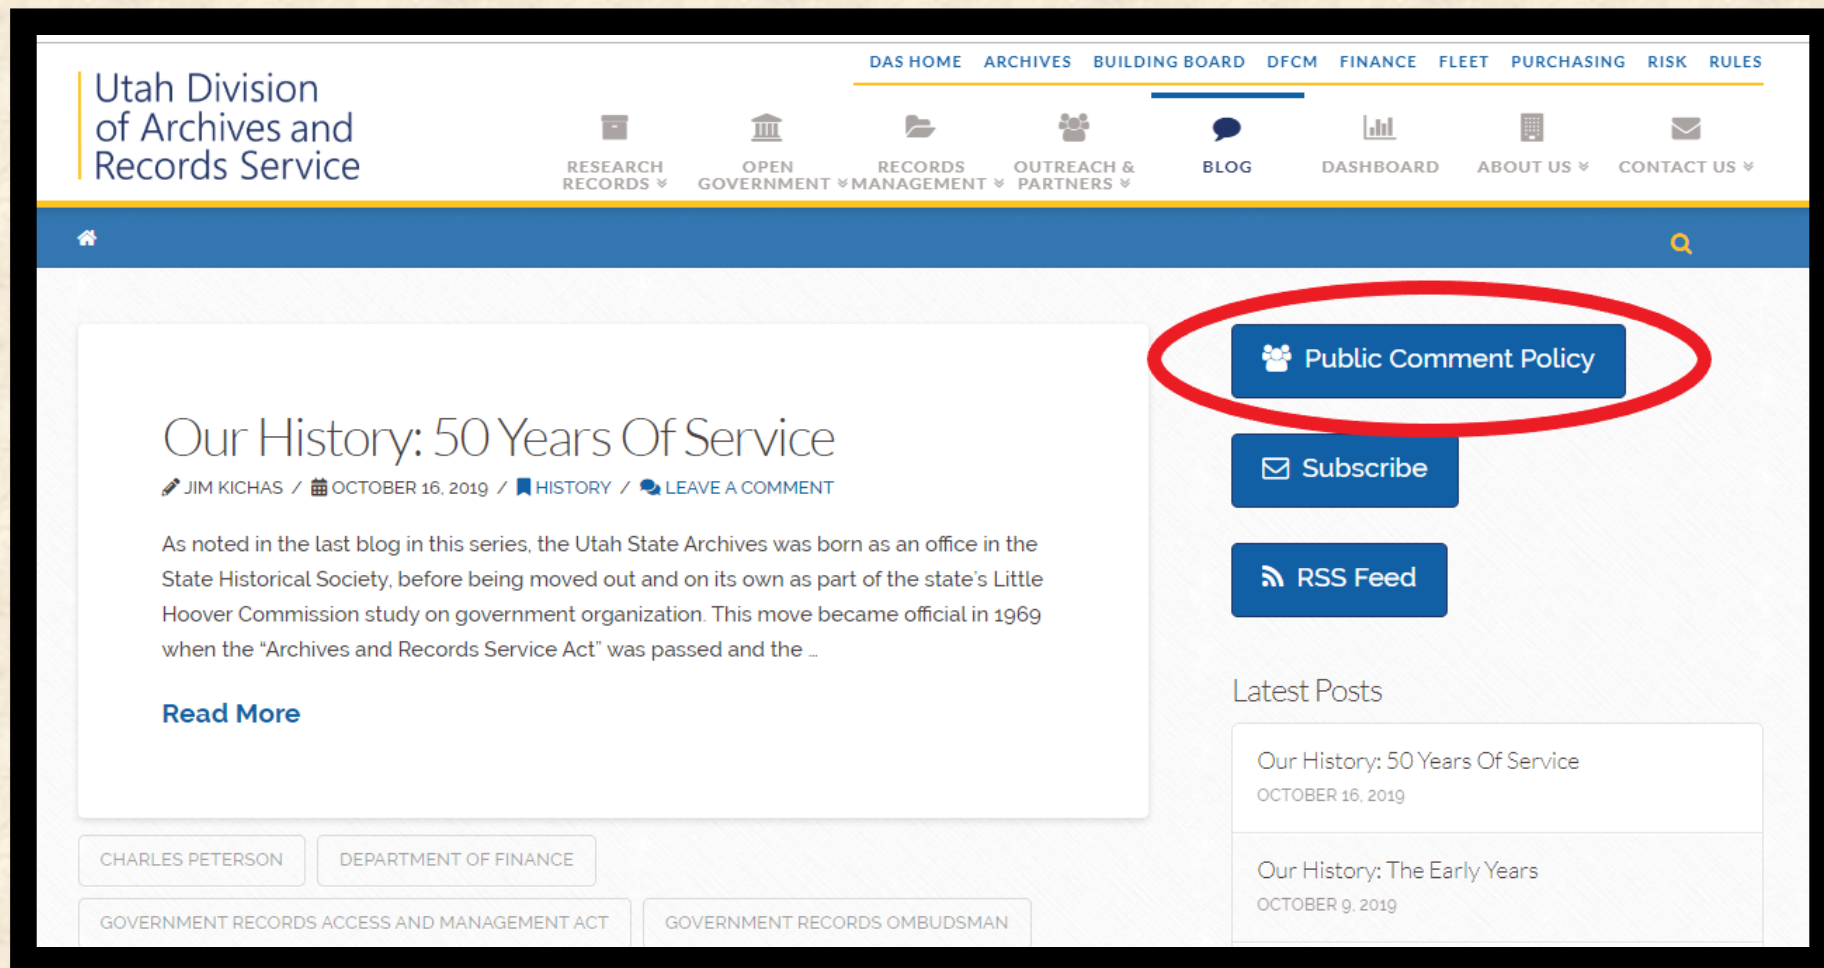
Utah Division of Archives and Records Service

DAS HOME ARCHIVES BUILDING BOARD DFCM FINANCE FLEET PURCHASING RISK RULES

RESEARCH RECORDS
OPEN GOVERNMENT
RECORDS MANAGEMENT
OUTREACH & PARTNERS
BLOG
DASHBOARD
ABOUT US
CONTACT US

Public Comment Policy

Subscribe

RSS Feed

Our History: 50 Years Of Service

JIM KICHAS / OCTOBER 16, 2019 / HISTORY / LEAVE A COMMENT

As noted in the last blog in this series, the Utah State Archives was born as an office in the State Historical Society, before being moved out and on its own as part of the state's Little Hoover Commission study on government organization. This move became official in 1969 when the "Archives and Records Service Act" was passed and the …

Read More

Latest Posts

Our History: 50 Years Of Service
OCTOBER 16, 2019

Our History: The Early Years
OCTOBER 9, 2019

CHARLES PETERSON
DEPARTMENT OF FINANCE
GOVERNMENT RECORDS ACCESS AND MANAGEMENT ACT
GOVERNMENT RECORDS OMBUDSMAN